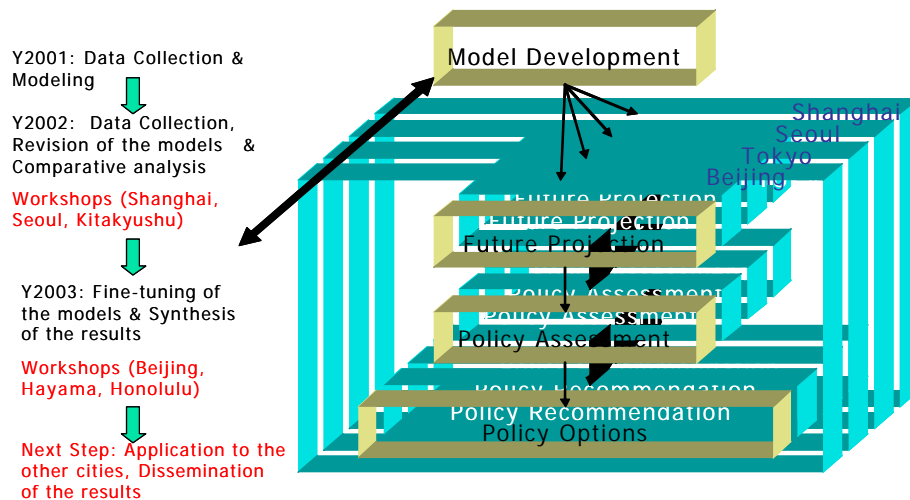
Y2001: Data Collection & Modeling

Y2002: Data Collection, Revision of the models & Comparative analysis

Workshops (Shanghai, Seoul, Kitakyushu)

Y2003: Fine-tuning of the models & Synthesis of the results

Workshops (Beijing, Hayama, Honolulu)

Next Step: Application to the other cities, Dissemination of the results

Model Development

Shanghai
Seoul
Tokyo
Beijing

Future Projection
Future Projection
Future Projection

Policy Assessment
Policy Assessment
Policy Assessment

Policy Recommendation
Policy Recommendation
Policy Options